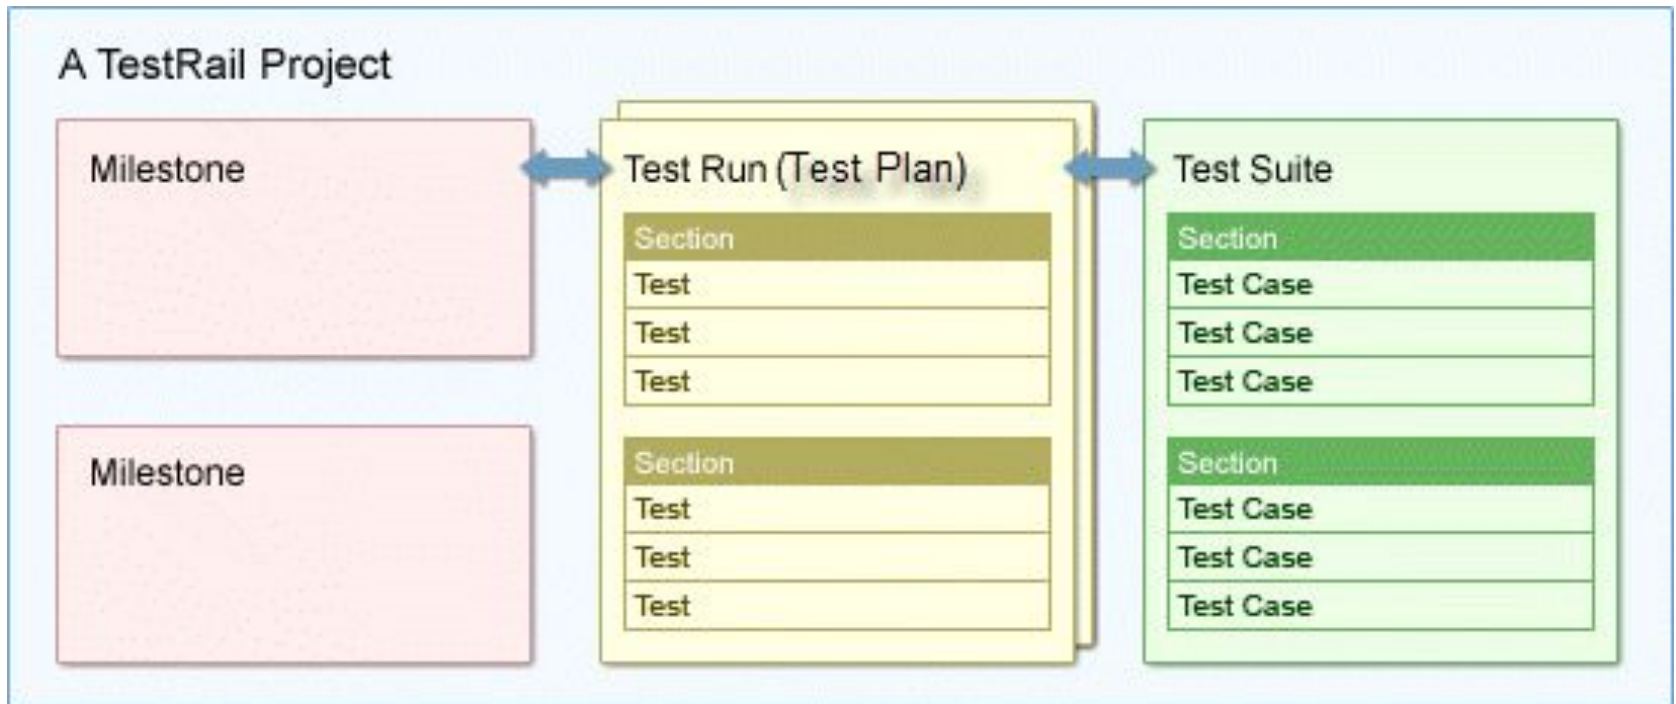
A TestRail Project

Milestone

Milestone

Test Run (Test Plan)

| Section |
|---|
| Test |
| Test |
| Test |

| Section |
|---|
| Test |
| Test |
| Test |

Test Suite

| Section |
|---|
| Test Case |
| Test Case |
| Test Case |

| Section |
|---|
| Test Case |
| Test Case |
| Test Case |